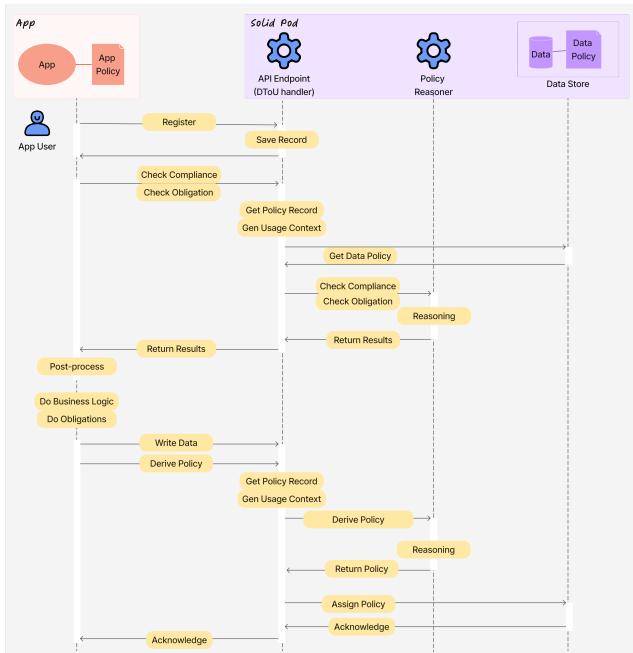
App

App

App Policy

App User

Solid Pod

API Endpoint (DToU handler)

Policy Reasoner

Data

Data Policy

Data Store

Register

Save Record

Check Compliance

Check Obligation

Get Policy Record

Gen Usage Context

Get Data Policy

Check Compliance

Check Obligation

Reasoning

Return Results

Return Results

Post-process

Do Business Logic

Do Obligations

Write Data

Derive Policy

Get Policy Record

Gen Usage Context

Derive Policy

Reasoning

Return Policy

Assign Policy

Acknowledge

Acknowledge